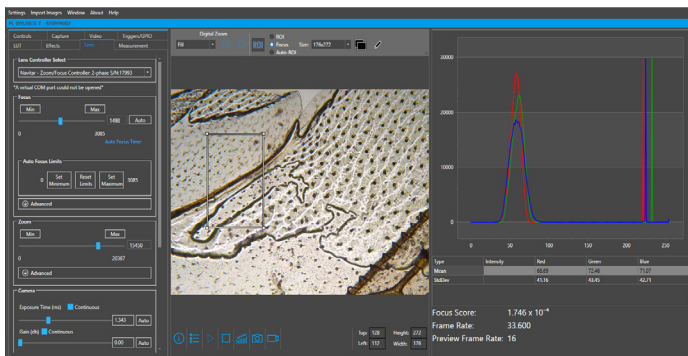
Settings Import Images Window About Help

Controls Capture Video Triggers/GPIO
LUT Effects Lens Measurement

Lens Controller Select
Navitar - Zoom/Focus Controller 2-phase S/N:17993

*A virtual COM port could not be opened*

Focus
Min Max
5488 Auto
0 3985
Auto Focus Timer

Auto Focus Limits
0 Set Minimum Reset Limits Set Maximum 3985

Advanced

Zoom
Min Max
13450
0 20387

Advanced

Camera
Exposure Time (ms) Continuous
1.343 Auto
Gain (db) Continuous
0.00 Auto

Fill Digital Zoom
ROI
Focus Size: 176x272
Auto ROI

Top 128 Height 272
Left 112 Width 176

20000
10000
0
0 50 100 150 200 250

| Type | Intensity | Red | Green | Blue |
|---|---|---|---|---|
| Mean | | 65.69 | 72.48 | 71.07 |
| StdDev | | 41.16 | 43.45 | 42.71 |

Focus Score: 1.746 x $10^{-4}$
Frame Rate: 33.600
Preview Frame Rate: 16